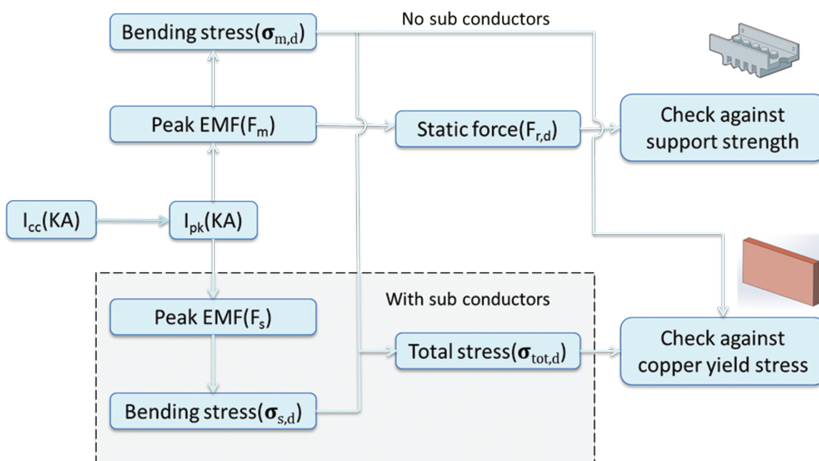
Bending stress($\boldsymbol{\sigma}_{m,d}$)

No sub conductors

Peak EMF($F_m$)

Static force($F_{r,d}$)

Check against support strength

$I_{cc}$(KA)

$I_{pk}$(KA)

With sub conductors

Peak EMF($F_s$)

Total stress($\boldsymbol{\sigma}_{tot,d}$)

Check against copper yield stress

Bending stress($\boldsymbol{\sigma}_{s,d}$)